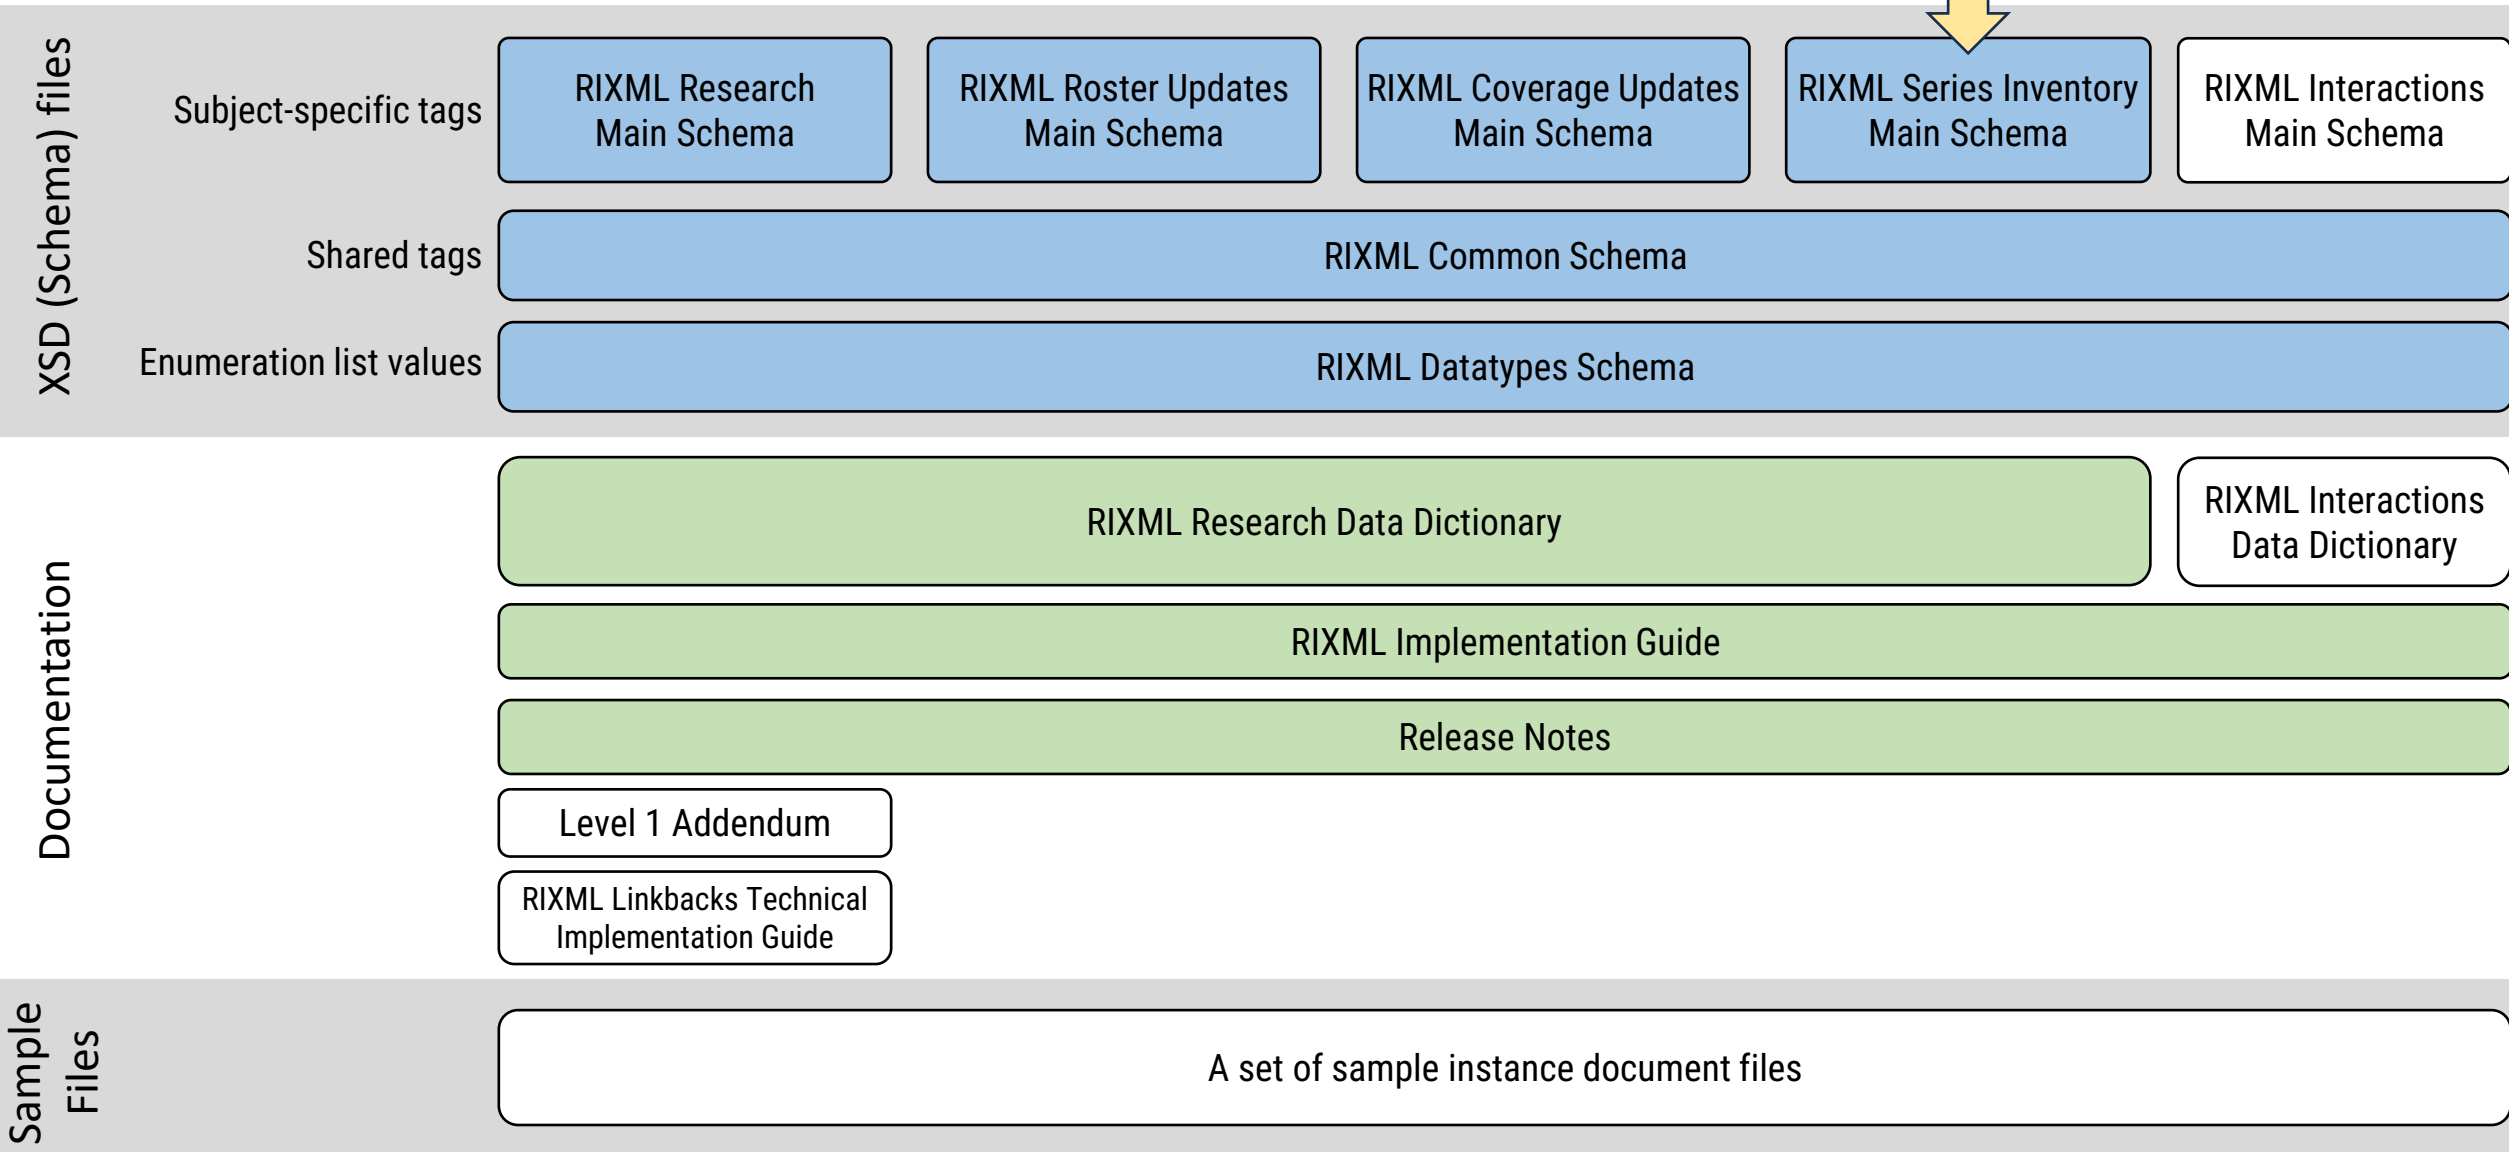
XSD (Schema) files

Subject-specific tags

RIXML Research Main Schema

RIXML Roster Updates Main Schema

RIXML Coverage Updates Main Schema

RIXML Series Inventory Main Schema

RIXML Interactions Main Schema

Shared tags

RIXML Common Schema

Enumeration list values

RIXML Datatypes Schema

Documentation

RIXML Research Data Dictionary

RIXML Interactions Data Dictionary

RIXML Implementation Guide

Release Notes

Level 1 Addendum

RIXML Linkbacks Technical Implementation Guide

Sample Files

A set of sample instance document files